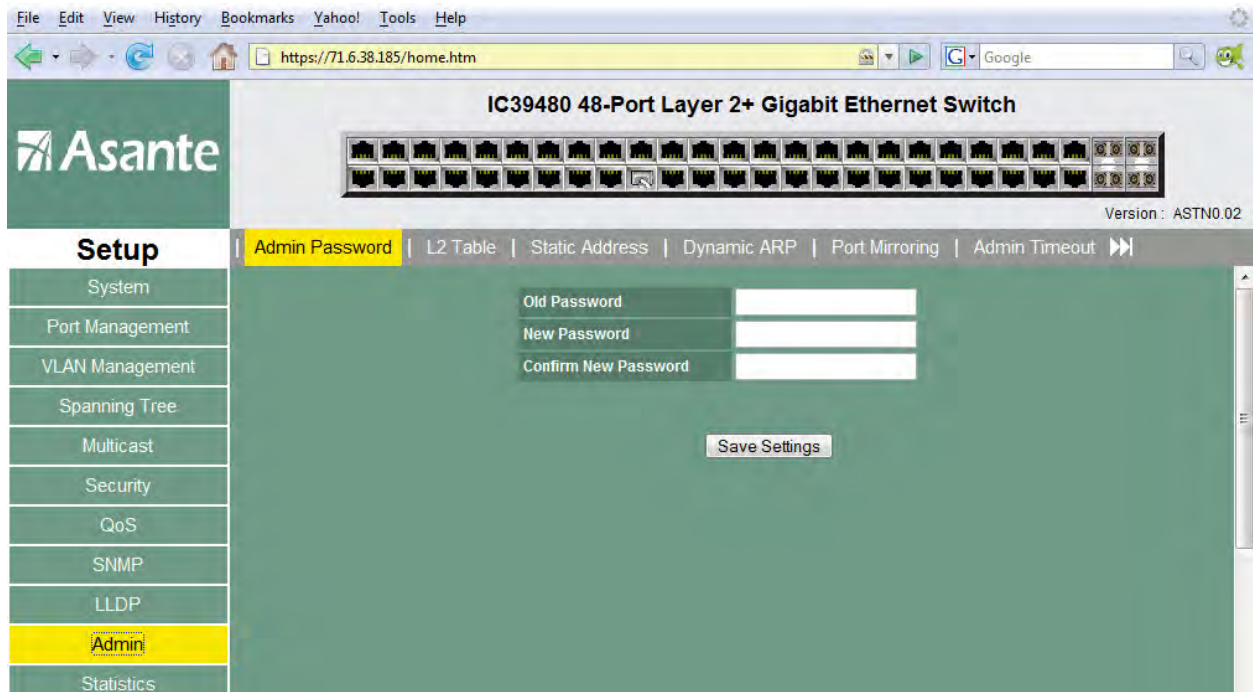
File Edit View History Bookmarks Yahoo! Tools Help

https://71.6.38.185/home.htm

Google

Asante

IC39480 48-Port Layer 2+ Gigabit Ethernet Switch

Version : ASTN0.02

Setup

| Admin Password | L2 Table | Static Address | Dynamic ARP | Port Mirroring | Admin Timeout

System
Port Management
VLAN Management
Spanning Tree
Multicast
Security
QoS
SNMP
LLDP
Admin
Statistics

Old Password
New Password
Confirm New Password

Save Settings